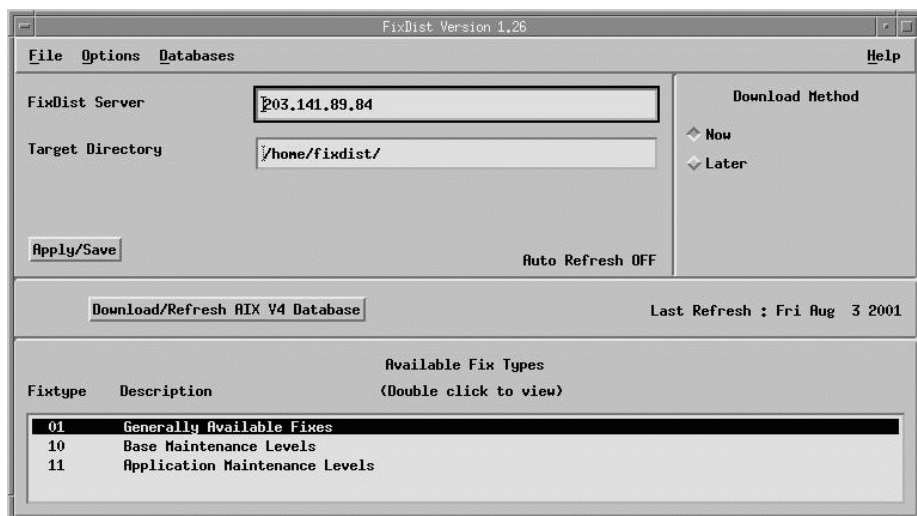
FixDist Version 1.26

File Options Databases Help

FixDist Server 203.141.89.84

Target Directory /home/fixdist/

Apply/Save

Auto Refresh OFF

Download Method

Now

Later

Download/Refresh AIX V4 Database

Last Refresh : Fri Aug 3 2001

Available Fix Types

Fixtype Description (Double click to view)

01 Generally Available Fixes
10 Base Maintenance Levels
11 Application Maintenance Levels